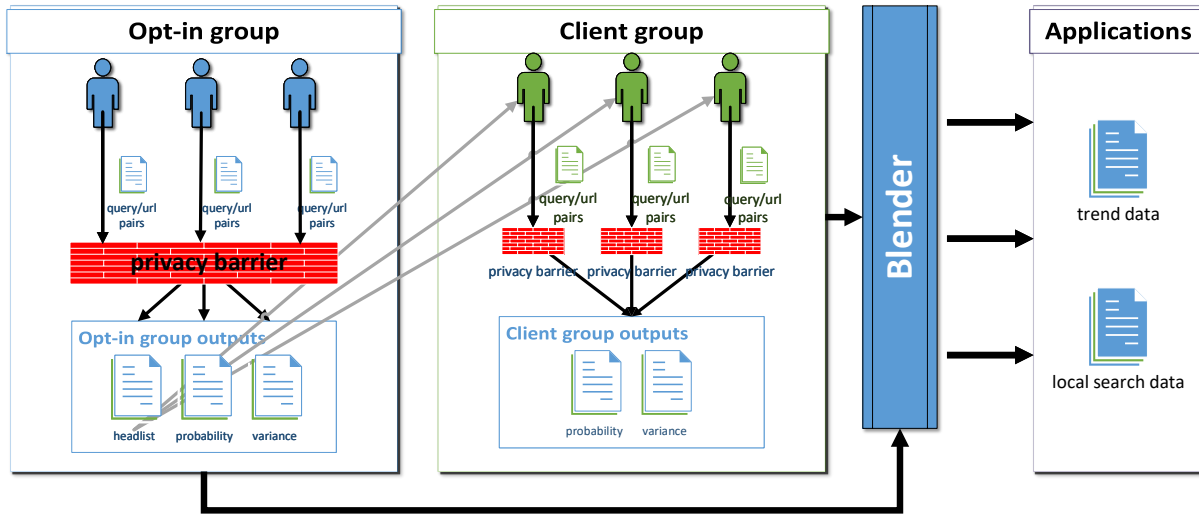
Opt-in group

query/url pairs

query/url pairs

query/url pairs

privacy barrier

Opt-in group outputs

headlist

probability

variance

Client group

query/url pairs

query/url pairs

query/url pairs

privacy barrier

privacy barrier

privacy barrier

Client group outputs

probability

variance

Blender

Applications

trend data

local search data